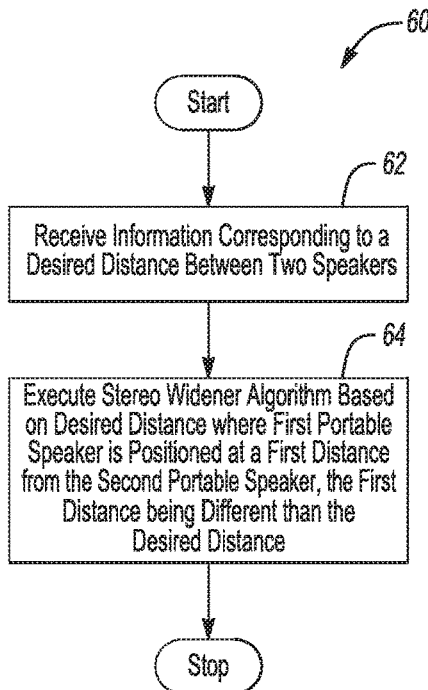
60

Start

62

Receive Information Corresponding to a Desired Distance Between Two Speakers

64

Execute Stereo Widener Algorithm Based on Desired Distance where First Portable Speaker is Positioned at a First Distance from the Second Portable Speaker, the First Distance being Different than the Desired Distance

Stop